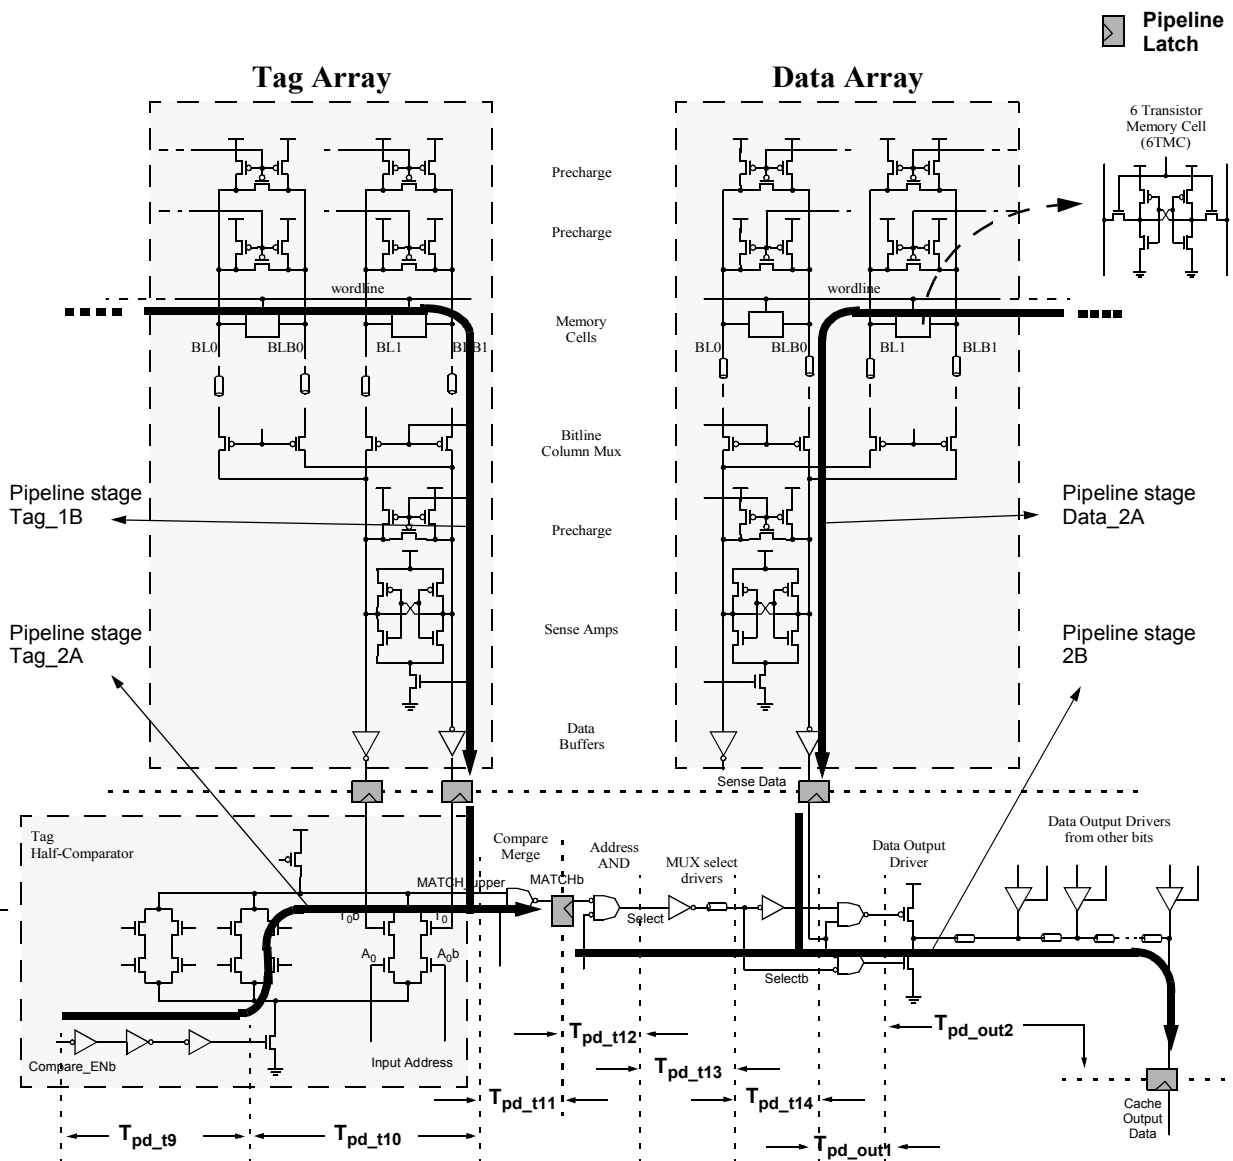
Pipeline Latch

Tag Array

Data Array

6 Transistor Memory Cell (6TMC)

Precharge

Precharge

wordline

wordline

Memory Cells

BL0 BLB0 BL1 BLB1

BL0 BLB0 BL1 BLB1

Bitline Column Mux

Pipeline stage Tag_1B

Precharge

Pipeline stage Data_2A

Sense Amps

Pipeline stage Tag_2A

Pipeline stage 2B

Data Buffers

Sense Data

Tag Half-Comparator

Compare Merge

Address AND

MUX select drivers

Data Output Driver

Data Output Drivers from other bits

MATCH_upper

MATCHb

$T_0b$

$T_0$

$A_0$

$A_0b$

Select

Selectb

Compare_ENb

Input Address

$T_{pd\_t12}$

$T_{pd\_out2}$

$T_{pd\_t13}$

$T_{pd\_t11}$

$T_{pd\_t14}$

Cache Output Data

$T_{pd\_t9}$

$T_{pd\_t10}$

$T_{pd\_out1}$